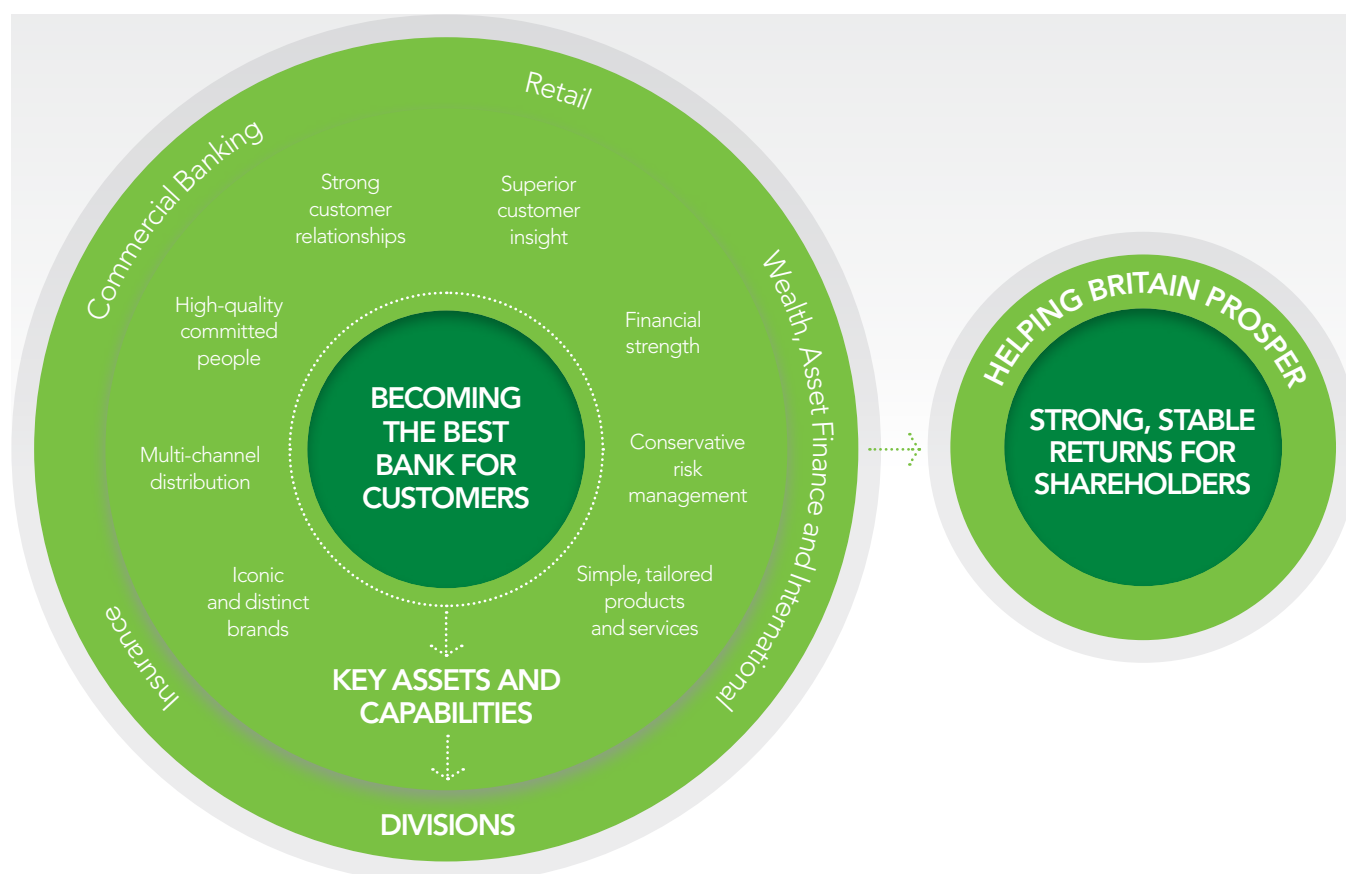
Retail

Commercial Banking

Wealth, Asset Finance and International

Insurance

Strong customer relationships

Superior customer insight

High-quality committed people

Financial strength

Multi-channel distribution

Conservative risk management

Iconic and distinct brands

Simple, tailored products and services

BECOMING THE BEST BANK FOR CUSTOMERS

KEY ASSETS AND CAPABILITIES

DIVISIONS

HELPING BRITAIN PROSPER

STRONG, STABLE RETURNS FOR SHAREHOLDERS